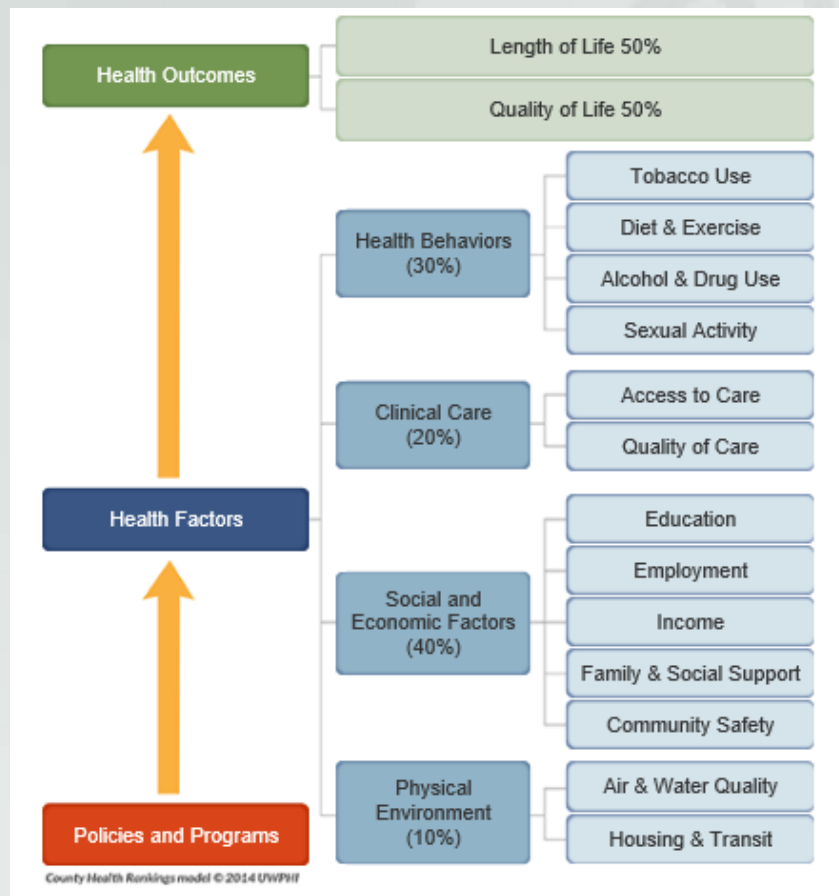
Health Outcomes

Length of Life 50%

Quality of Life 50%

Health Behaviors (30%)

Tobacco Use

Diet & Exercise

Alcohol & Drug Use

Sexual Activity

Clinical Care (20%)

Access to Care

Quality of Care

Health Factors

Social and Economic Factors (40%)

Education

Employment

Income

Family & Social Support

Community Safety

Physical Environment (10%)

Air & Water Quality

Housing & Transit

Policies and Programs

County Health Rankings model © 2014 UWPHI